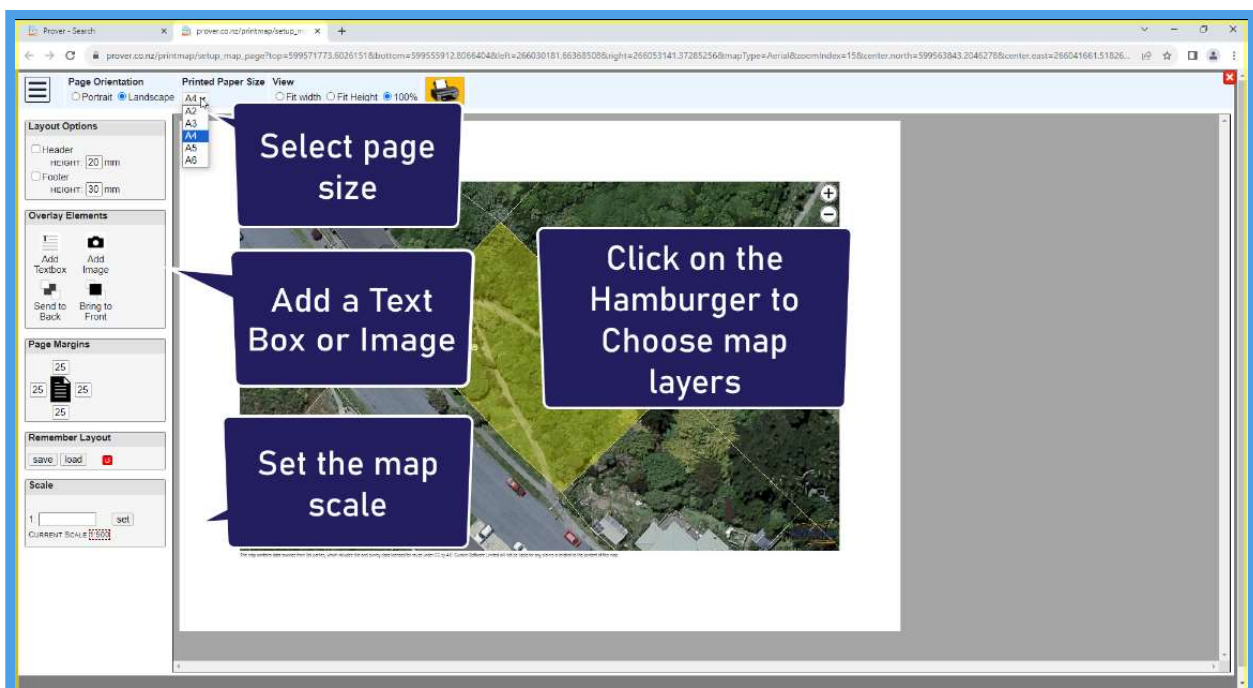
Prover - Search
prover.co.nz/printmap/setup_m
prover.co.nz/printmap/setup_map_page?top=5995717736026151&bottom=5995559128066404&left=266030181.663685088&right=266053141.37285256&mapType=Aerial&zoomIndex=15&center.north=599563843.2046278&center.east=266041661.51826...

Page Orientation
Portrait Landscape
Printed Paper Size
A4
A2
A3
A4
A5
A6
View
Fit width Fit Height 100%

Layout Options
Header
HEIGHT: 20 mm
Footer
HEIGHT: 30 mm

Overlay Elements
Add Textbox
Add Image
Send to Back
Bring to Front

Page Margins
25
25
25
25

Remember Layout
save load

Scale
1: set
CURRENT SCALE 1:500

Select page size

Add a Text Box or Image

Click on the Hamburger to Choose map layers

Set the map scale

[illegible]